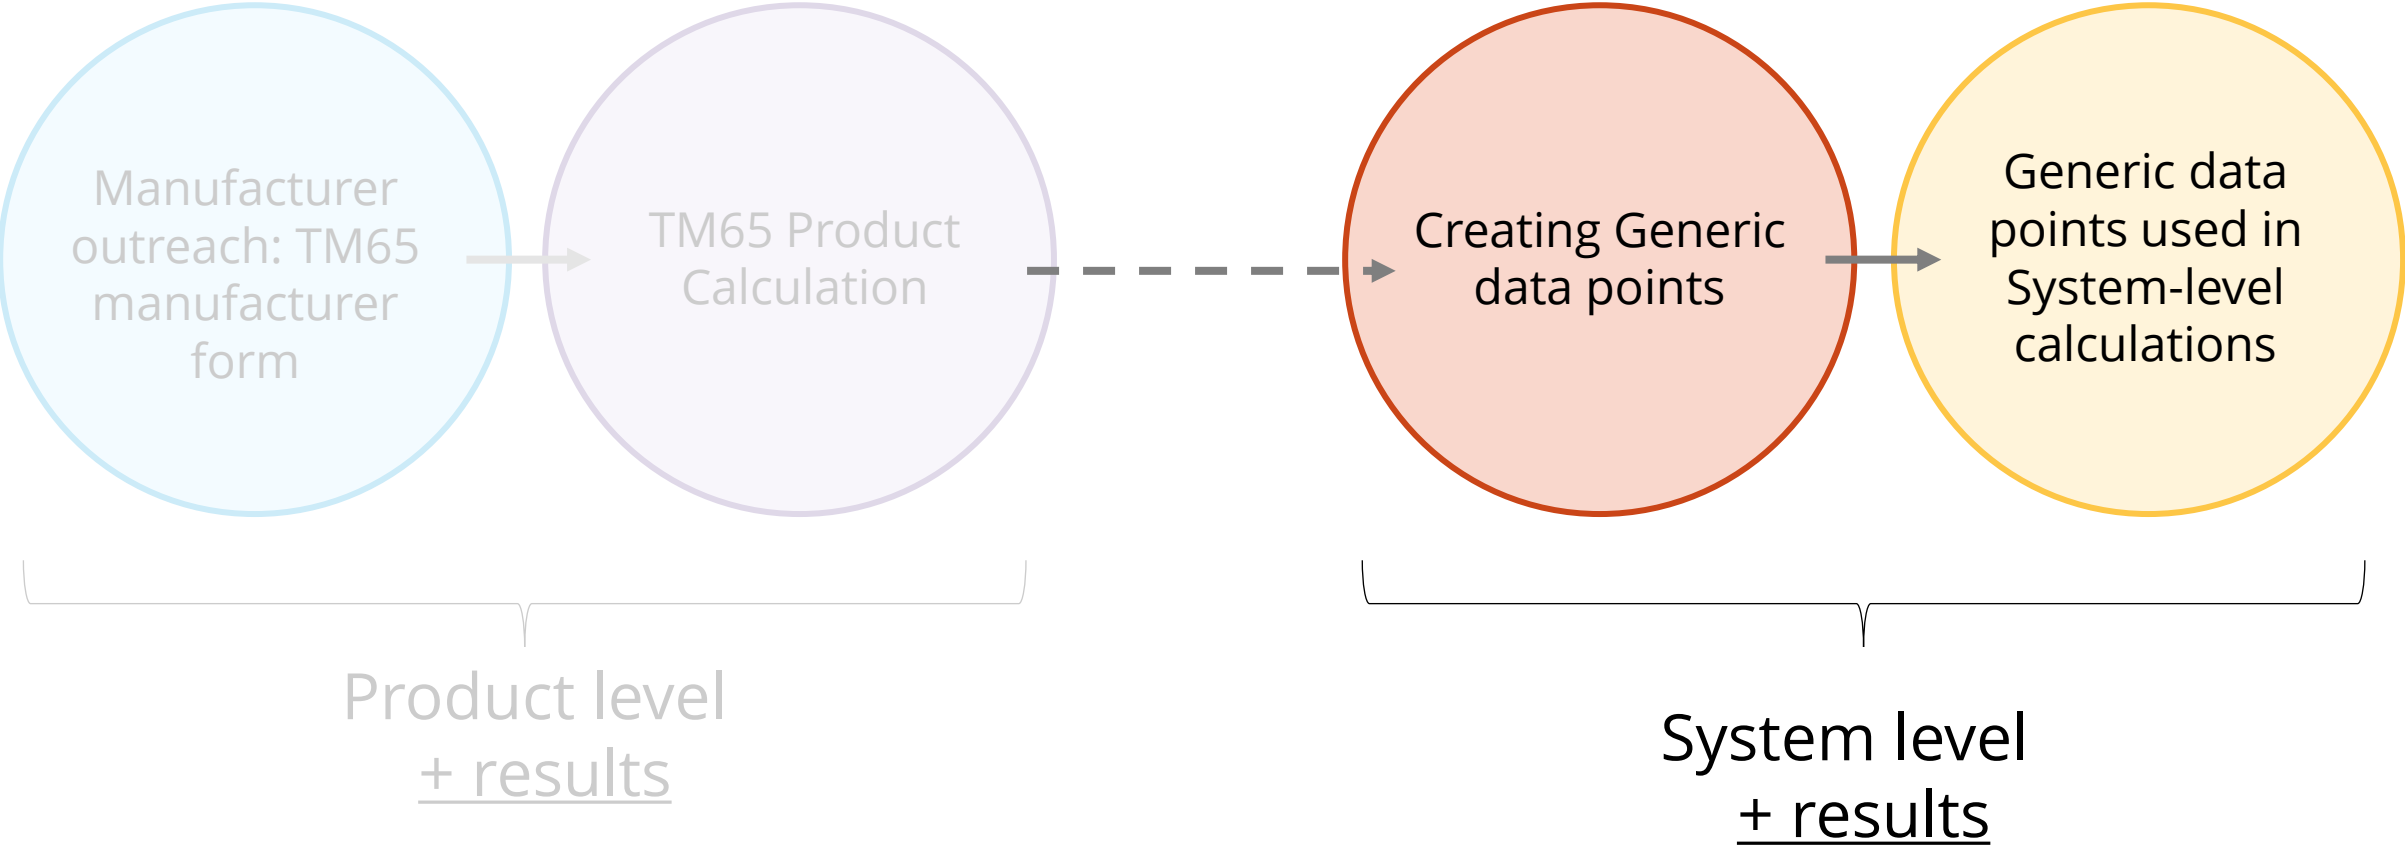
Manufacturer outreach: TM65 manufacturer form

TM65 Product Calculation

Creating Generic data points

Generic data points used in System-level calculations

Product level
+ results

System level
+ results